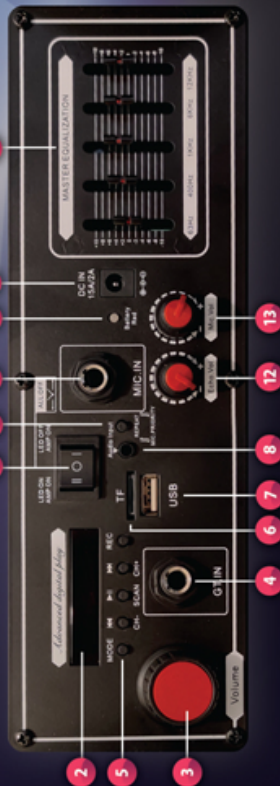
MASTER EQUALIZATION

63Hz
400Hz
1KHz
6KHz
12KHz

DC IN
15A/2A

Battery
level

MIC.IN

MIC VOL
ECHO VOL

13
12

LED OFF
AMP ON
LED ON
AMP ON

Audio input
MIC PRIORITY
8

TF
USB
7
6

Advanced digital play

MODE
CH-
SCAN
CH+
REC

GT.IN
4

2
5
3
Volume